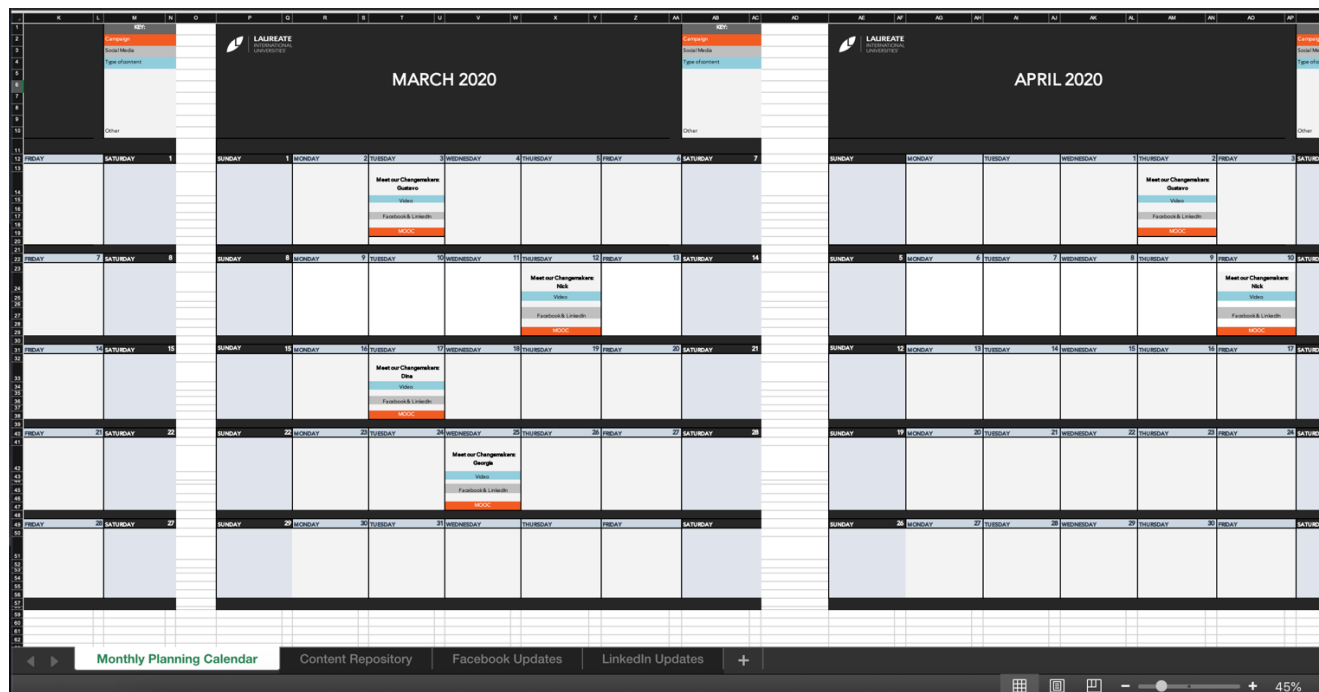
K L M N O P Q R S T U V W X Y Z AA AB AC AD AE AF AG AH AI AJ AK AL AM AN AO AP

KEY:
Campaign
Social Media
Type of content
Other

LAUREATE INTERNATIONAL UNIVERSITIES

MARCH 2020

KEY:
Campaign
Social Media
Type of content
Other

LAUREATE INTERNATIONAL UNIVERSITIES

APRIL 2020

Campaign
Social Media
Type of c
Other

| FRIDAY | SATURDAY 1 |
|---|---|
| FRIDAY 7 | SATURDAY 8 |
| FRIDAY 14 | SATURDAY 15 |
| FRIDAY 21 | SATURDAY 22 |
| FRIDAY 28 | SATURDAY 27 |

| SUNDAY 1 | MONDAY 2 | TUESDAY 3 | WEDNESDAY 4 | THURSDAY 5 | FRIDAY 6 | SATURDAY 7 |
|---|---|---|---|---|---|---|
| | | Meet our Changemakers: Gustavo<br>Video<br>Facebook & LinkedIn<br>MOOC | | | | |
| SUNDAY 8 | MONDAY 9 | TUESDAY 10 | WEDNESDAY 11 | THURSDAY 12 | FRIDAY 13 | SATURDAY 14 |
| | | | | Meet our Changemakers: Nick<br>Video<br>Facebook & LinkedIn<br>MOOC | | |
| SUNDAY 15 | MONDAY 16 | TUESDAY 17 | WEDNESDAY 18 | THURSDAY 19 | FRIDAY 20 | SATURDAY 21 |
| | | Meet our Changemakers: Dina<br>Video<br>Facebook & LinkedIn<br>MOOC | | | | |
| SUNDAY 22 | MONDAY 23 | TUESDAY 24 | WEDNESDAY 25 | THURSDAY 26 | FRIDAY 27 | SATURDAY 28 |
| | | | Meet our Changemakers: Georgia<br>Video<br>Facebook & LinkedIn<br>MOOC | | | |
| SUNDAY 29 | MONDAY 30 | TUESDAY 31 | WEDNESDAY | THURSDAY | FRIDAY | SATURDAY |

| SUNDAY | MONDAY | TUESDAY | WEDNESDAY 1 | THURSDAY 2 | FRIDAY 3 | SATURD |
|---|---|---|---|---|---|---|
| | | | | Meet our Changemakers: Gustavo<br>Video<br>Facebook & LinkedIn<br>MOOC | | |
| SUNDAY 5 | MONDAY 6 | TUESDAY 7 | WEDNESDAY 8 | THURSDAY 9 | FRIDAY 10 | SATURD |
| | | | | | Meet our Changemakers: Nick<br>Video<br>Facebook & LinkedIn<br>MOOC | |
| SUNDAY 12 | MONDAY 13 | TUESDAY 14 | WEDNESDAY 15 | THURSDAY 16 | FRIDAY 17 | SATURD |
| SUNDAY 19 | MONDAY 20 | TUESDAY 21 | WEDNESDAY 22 | THURSDAY 23 | FRIDAY 24 | SATURD |
| SUNDAY 26 | MONDAY 27 | TUESDAY 28 | WEDNESDAY 29 | THURSDAY 30 | FRIDAY | SATURD |

Monthly Planning Calendar | Content Repository | Facebook Updates | LinkedIn Updates | +

45%